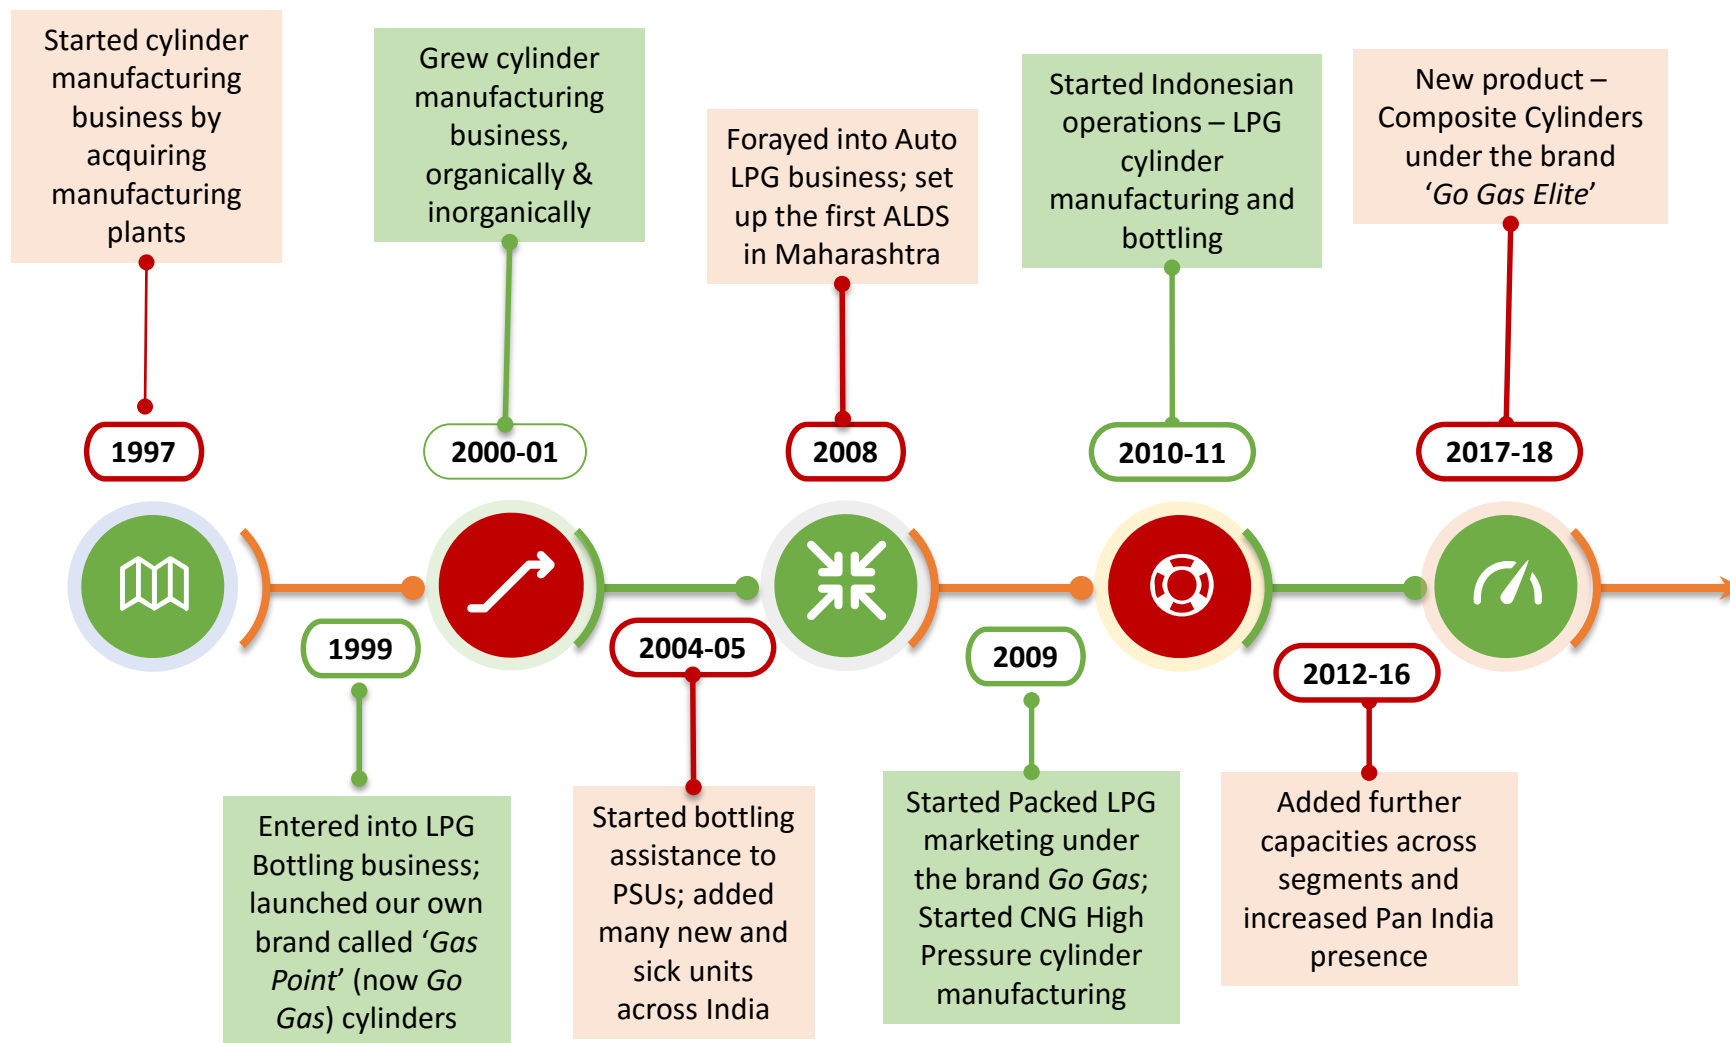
1997
Started cylinder manufacturing business by acquiring manufacturing plants

1999
Entered into LPG Bottling business; launched our own brand called ‘Gas Point’ (now Go Gas) cylinders

2000-01
Grew cylinder manufacturing business, organically & inorganically

2004-05
Started bottling assistance to PSUs; added many new and sick units across India

2008
Forayed into Auto LPG business; set up the first ALDS in Maharashtra

2009
Started Packed LPG marketing under the brand Go Gas; Started CNG High Pressure cylinder manufacturing

2010-11
Started Indonesian operations – LPG cylinder manufacturing and bottling

2012-16
Added further capacities across segments and increased Pan India presence

2017-18
New product – Composite Cylinders under the brand ‘Go Gas Elite’